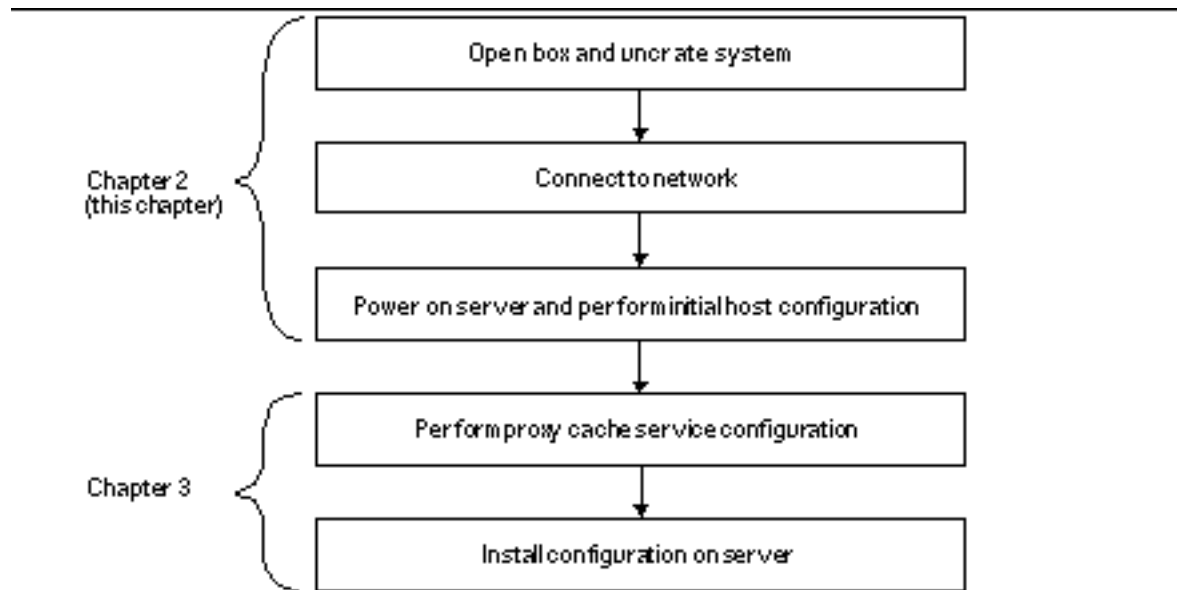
Chapter 2
(this chapter)

Open box and uncrate system

Connect to network

Power on server and perform initial host configuration

Chapter 3

Perform proxy cache service configuration

Install configuration on server